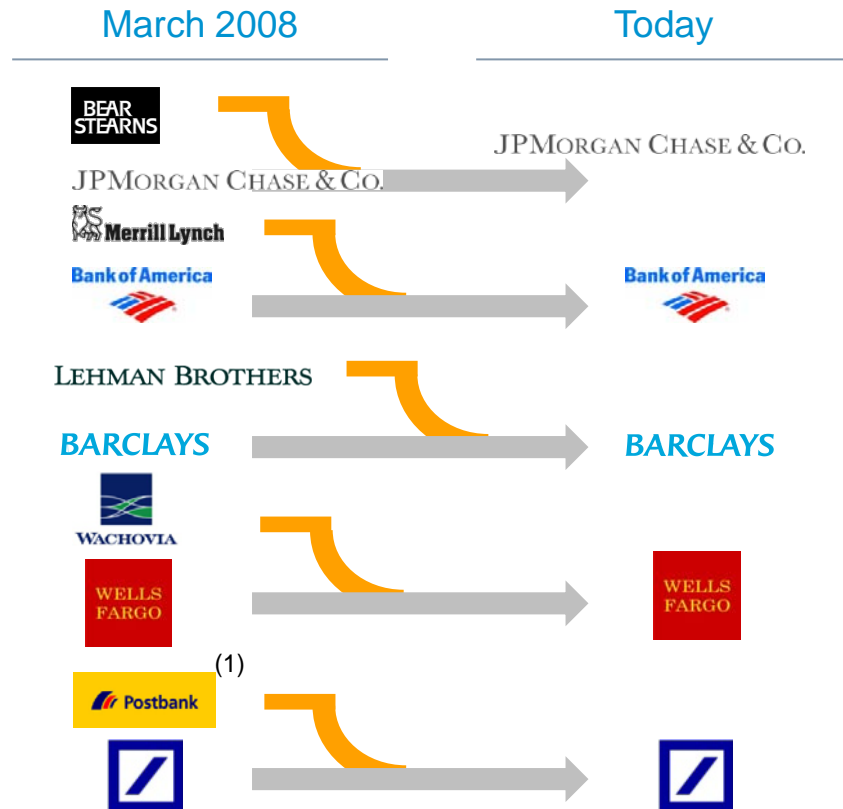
March 2008

Today

BEAR STEARNS

JPMORGAN CHASE & CO.

JPMORGAN CHASE & CO.

Merrill Lynch

Bank of America

Bank of America

LEHMAN BROTHERS

BARCLAYS

BARCLAYS

WACHOVIA

WELLS FARGO

WELLS FARGO

Postbank

(1)